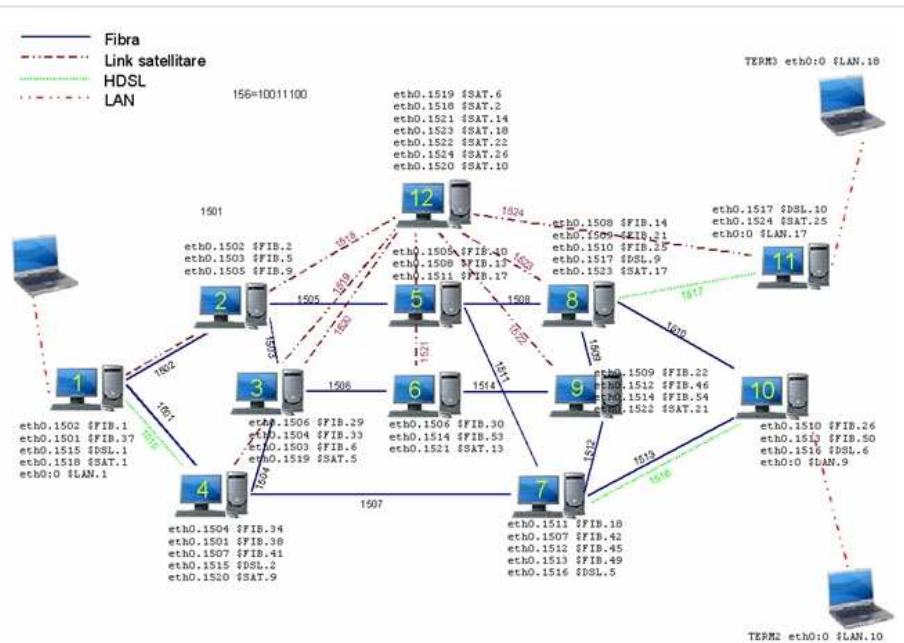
Fibra
Link satellitare
HDSL
LAN

156=10011100

TERM3 eth0:0 $LAN.18

eth0.1519 $SAT.6
eth0.1518 $SAT.2
eth0.1521 $SAT.14
eth0.1523 $SAT.18
eth0.1522 $SAT.22
eth0.1524 $SAT.26
eth0.1520 $SAT.10

12

1501

1524

eth0.1508 $FIB.14
eth0.1509 $FIB.21
eth0.1510 $FIB.25
eth0.1517 $DSL.9
eth0.1523 $SAT.17

eth0.1517 $DSL.10
eth0.1524 $SAT.25
eth0:0 $LAN.17

11

eth0.1502 $FIB.2
eth0.1503 $FIB.5
eth0.1505 $FIB.9

1518

eth0.1505 $FIB.10
eth0.1508 $FIB.13
eth0.1511 $FIB.17

1523

2

1505

1519

1520

5

1508

8

1517

1503

1521

1522

1509

1510

1502

1

3

1506

6

1514

1511

9

eth0.1509 $FIB.22
eth0.1512 $FIB.46
eth0.1514 $FIB.54
eth0.1522 $SAT.21

10

1501

1515

eth0.1502 $FIB.1
eth0.1501 $FIB.37
eth0.1515 $DSL.1
eth0.1518 $SAT.1
eth0:0 $LAN.1

eth0.1506 $FIB.29
eth0.1504 $FIB.33
eth0.1503 $FIB.6
eth0.1519 $SAT.5

eth0.1506 $FIB.30
eth0.1514 $FIB.53
eth0.1521 $SAT.13

1512

eth0.1510 $FIB.26
eth0.1513 $FIB.50
eth0.1516 $DSL.6
eth0:0 $LAN.9

1513

1516

1504

4

1507

7

eth0.1504 $FIB.34
eth0.1501 $FIB.38
eth0.1507 $FIB.41
eth0.1515 $DSL.2
eth0.1520 $SAT.9

eth0.1511 $FIB.18
eth0.1507 $FIB.42
eth0.1512 $FIB.45
eth0.1513 $FIB.49
eth0.1516 $DSL.5

TERM2 eth0:0 $LAN.10